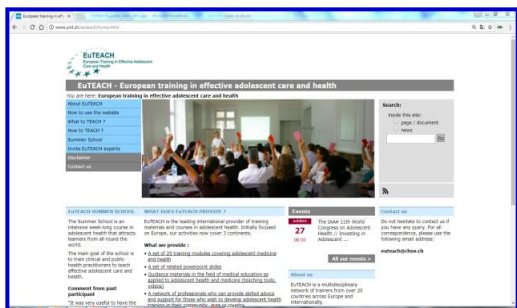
European training in eff ×

www.unil.ch/euteach/home.html

EuTEACH
European Training in Effective Adolescent Care and Health

EuTEACH - European training in effective adolescent care and health

You are here: European training in effective adolescent care and health

About EuTEACH
How to use the website
What to TEACH ?
How to TEACH ?
Summer School
Invite EuTEACH experts
Disclaimer
Contact us

Search:
Inside this site:
page / document
news

EUTEACH SUMMER SCHOOL

The Summer School is an intensive week-long course in adolescent health that attracts learners from all round the world.

The main goal of the school is to train clinical and public health practitioners to teach effective adolescent care and health.

Comment from past participant

"It was very useful to have the

WHAT DOES EUTEACH PROVIDE ?

EuTEACH is the leading international provider of training materials and courses in adolescent health. Initially focused on Europe, our activities now cover 3 continents.

What we provide :

A set of 25 training modules covering adolescent medicine and health
A set of related powerpoint slides
Guidance materials in the field of medical education as applied to adolescent health and medicine (teaching tools, videos)
A network of professionals who can provide skilled advice and support for those who wish to develop adolescent health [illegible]

Events

octobre
27
09:30

The SAAH 11th World Congress on Adolescent Health // Investing in Adolescent ...

All our events >

About us

EuTEACH is a multidisciplinary network of trainers from over 20 countries across Europe and internationally.

Contact us

Do not hesitate to contact us if you have any query. For all correspondence, please use the following email address:

euteach@chuv.ch